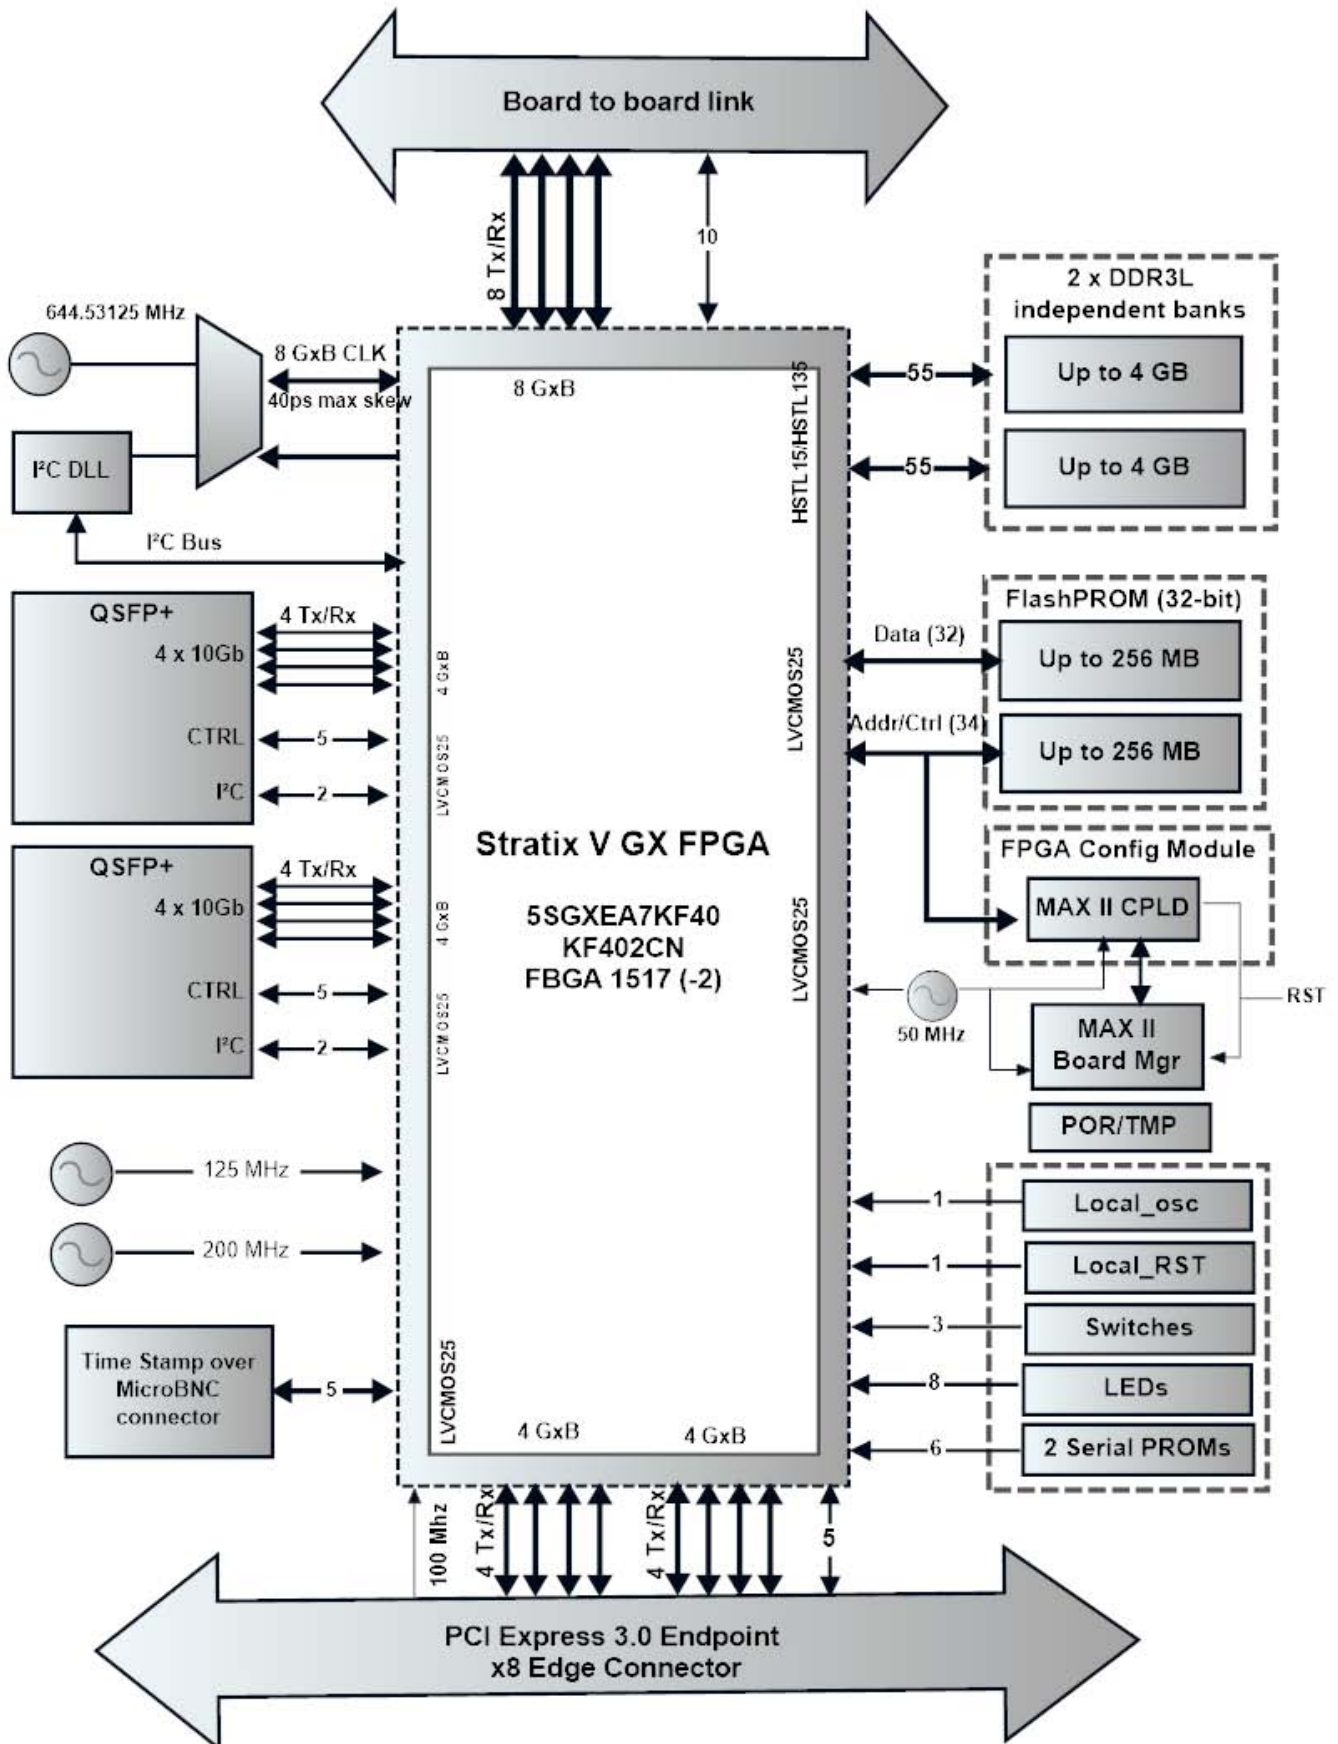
Board to board link

8 Tx/Rx

10

644.53125 MHz

8 GxB CLK

40ps max skew

I²C DLL

I²C Bus

8 GxB

HSTL 15/HSTL 135

55

55

2 x DDR3L independent banks

Up to 4 GB

Up to 4 GB

QSFP+

4 x 10Gb

CTRL

I²C

4 Tx/Rx

5

2

4 GxB

LVCMOS25

FlashPROM (32-bit)

Data (32)

Up to 256 MB

Addr/Ctrl (34)

Up to 256 MB

LVCMOS25

Stratix V GX FPGA

5SGXEA7KF40
KF402CN
FBGA 1517 (-2)

FPGA Config Module

MAX II CPLD

QSFP+

4 x 10Gb

CTRL

I²C

4 Tx/Rx

5

2

4 GxB

LVCMOS25

LVCMOS25

50 MHz

RST

MAX II Board Mgr

POR/TMP

125 MHz

200 MHz

1

Local_osc

1

Local_RST

3

Switches

8

LEDs

6

2 Serial PROMs

Time Stamp over MicroBNC connector

5

LVCMOS25

4 GxB

4 GxB

100 Mhz

4 Tx/Rx

4 Tx/Rx

5

PCI Express 3.0 Endpoint
x8 Edge Connector